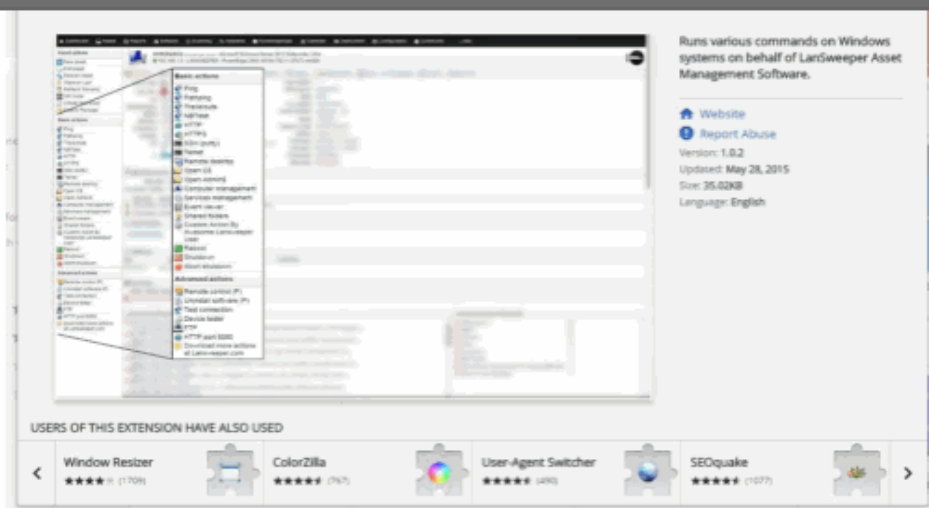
Basic actions
Ping
Pathping
Traceroute
NSLookup
HTTP
HTTPS
SSH (putty)
Telnet
Remote desktop
Open C$
Open Admin$
Computer management
Services management
Event viewer
Shared folders
Custom Action By Awesome Lansweeper User
Reboot
Shutdown
Abort shutdown
Advanced actions
Remote control (P)
Uninstall software (P)
Test connection
Device tester
FTP
HTTP port 8080
Download more actions at Lansweeper.com

Runs various commands on Windows systems on behalf of LanSweeper Asset Management Software.

Website
Report Abuse
Version: 1.0.2
Updated: May 28, 2015
Size: 35.02KB
Language: English

USERS OF THIS EXTENSION HAVE ALSO USED

Window Resizer (1709)
ColorZilla (767)
User-Agent Switcher (490)
SEOquake (1077)